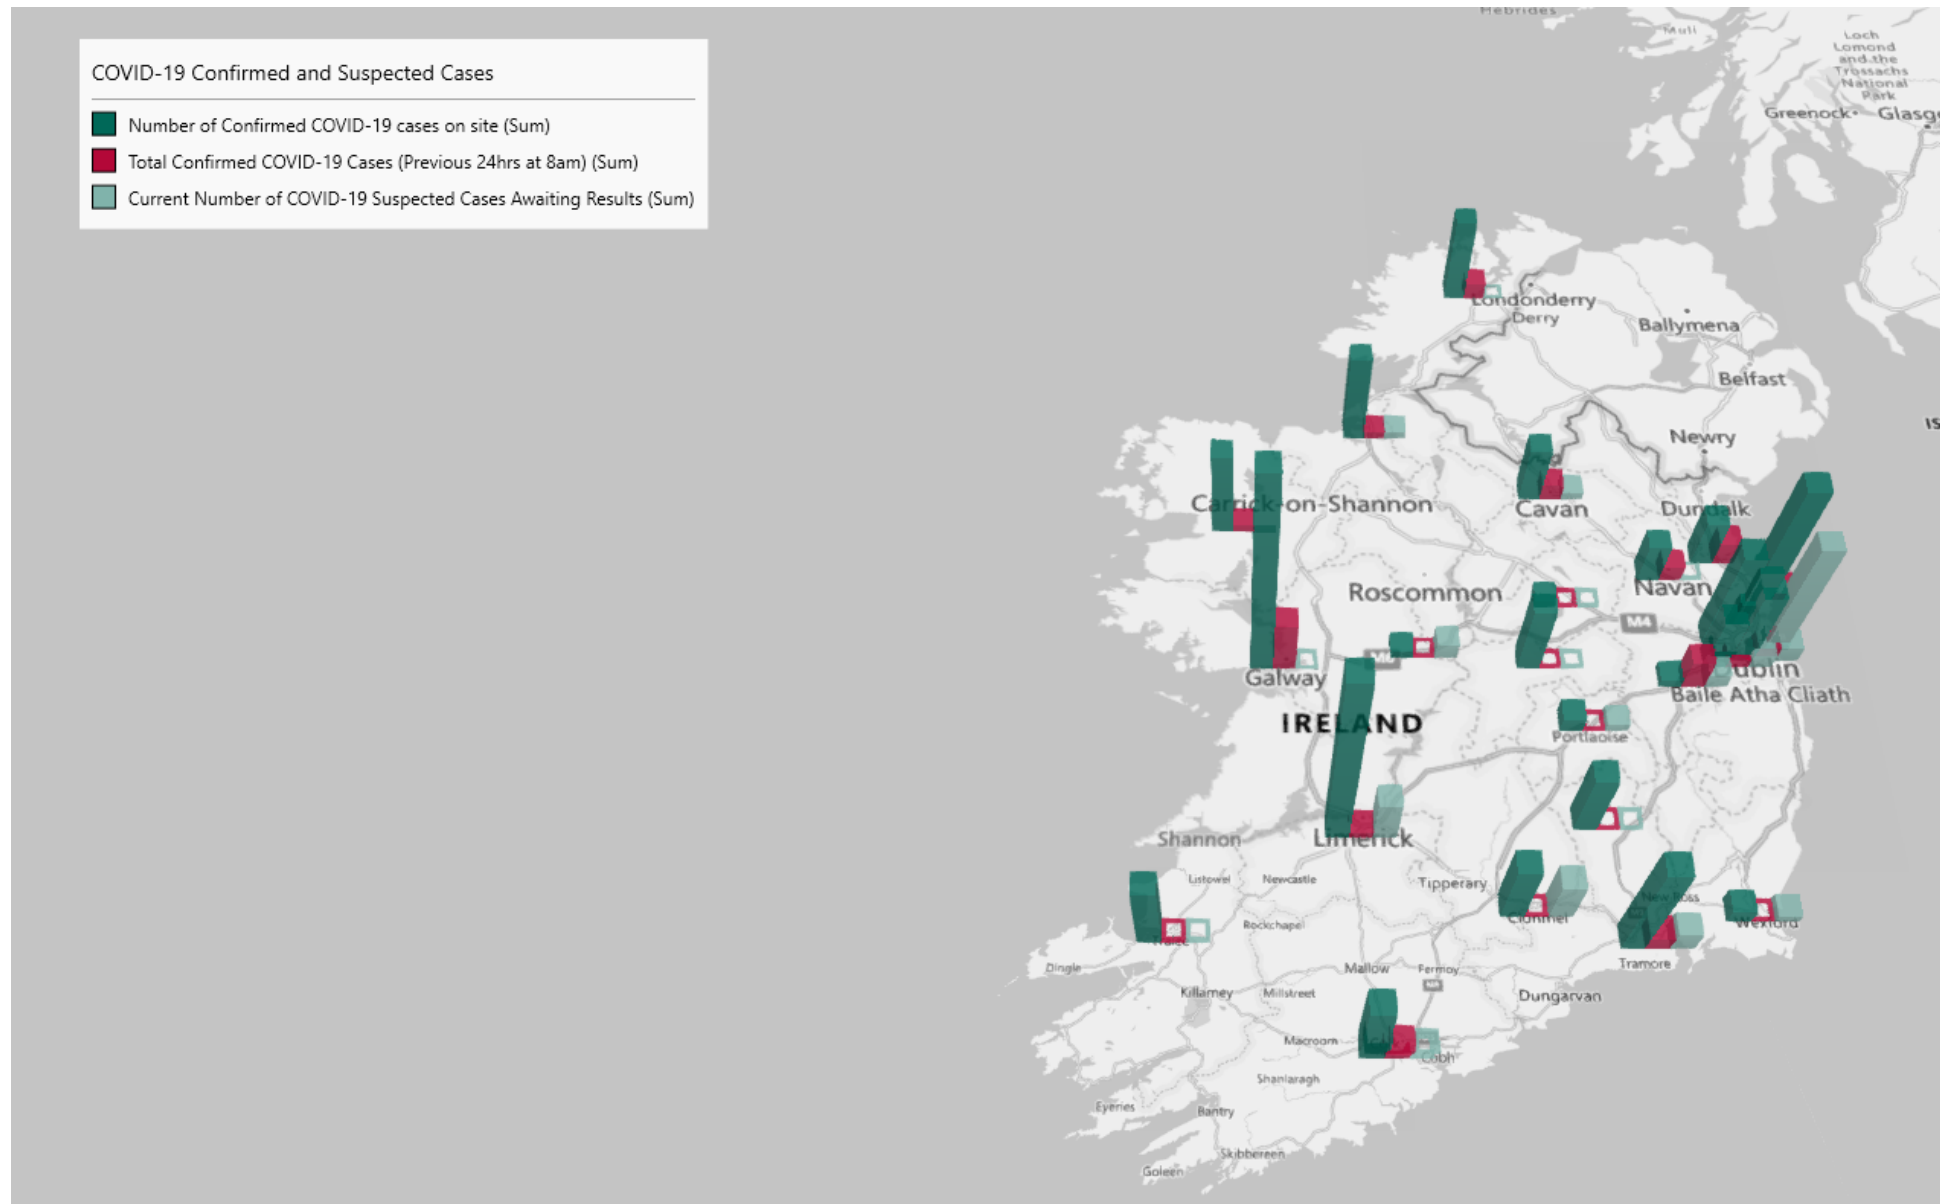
COVID-19 Confirmed and Suspected Cases

Number of Confirmed COVID-19 cases on site (Sum)

Total Confirmed COVID-19 Cases (Previous 24hrs at 8am) (Sum)

Current Number of COVID-19 Suspected Cases Awaiting Results (Sum)

Hebrides

Mull

Loch Lomond and the Trossachs National Park

Greenock

Glasg

Londonderry Derry

Ballymena

Belfast

Newry

Carrick-on-Shannon

Cavan

Dundalk

Roscommon

Navan

M4

Galway

Dublin Baile Atha Cliath

IRELAND

Portlaoise

Shannon

Limerick

Listowel

Newcastle

Tipperary

Clonmel

New Ross

Wexford

Tralee

Rockchapel

Dingle

Mallow

Fermoy

Tramore

Killarney

Millstreet

Dungarvan

Macroom

Cobh

Shanlaragh

Eyeries

Bantry

Skibbereen

Goleen